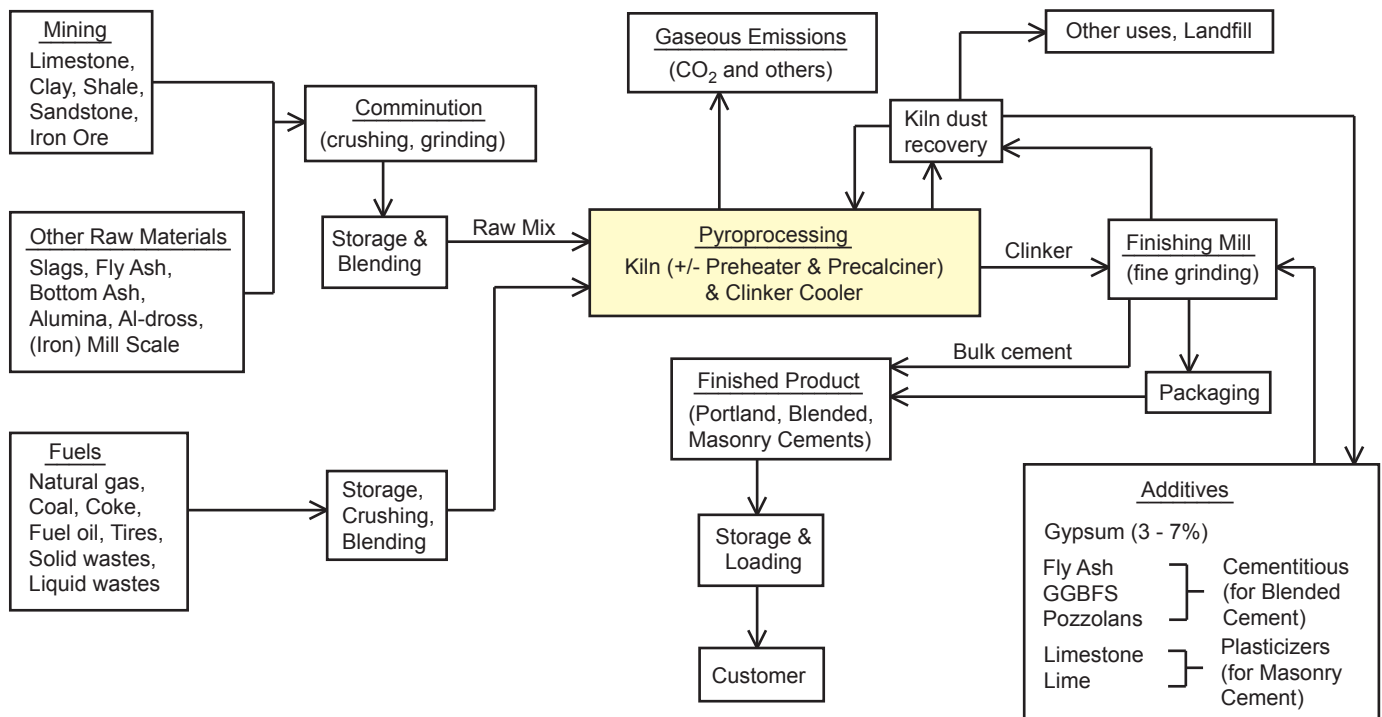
Mining
Limestone, Clay, Shale, Sandstone, Iron Ore

Other Raw Materials
Slags, Fly Ash, Bottom Ash, Alumina, Al-dross, (Iron) Mill Scale

Comminution
(crushing, grinding)

Storage & Blending

Raw Mix

Gaseous Emissions
($CO_2$ and others)

Other uses, Landfill

Kiln dust recovery

Pyroprocessing
Kiln (+/- Preheater & Precalciner) & Clinker Cooler

Clinker

Finishing Mill
(fine grinding)

Bulk cement

Finished Product
(Portland, Blended, Masonry Cements)

Packaging

Fuels
Natural gas, Coal, Coke, Fuel oil, Tires, Solid wastes, Liquid wastes

Storage, Crushing, Blending

Storage & Loading

Customer

Additives
Gypsum (3 - 7%)
Fly Ash
GGBFS
Pozzolans
Cementitious (for Blended Cement)
Limestone
Lime
Plasticizers (for Masonry Cement)